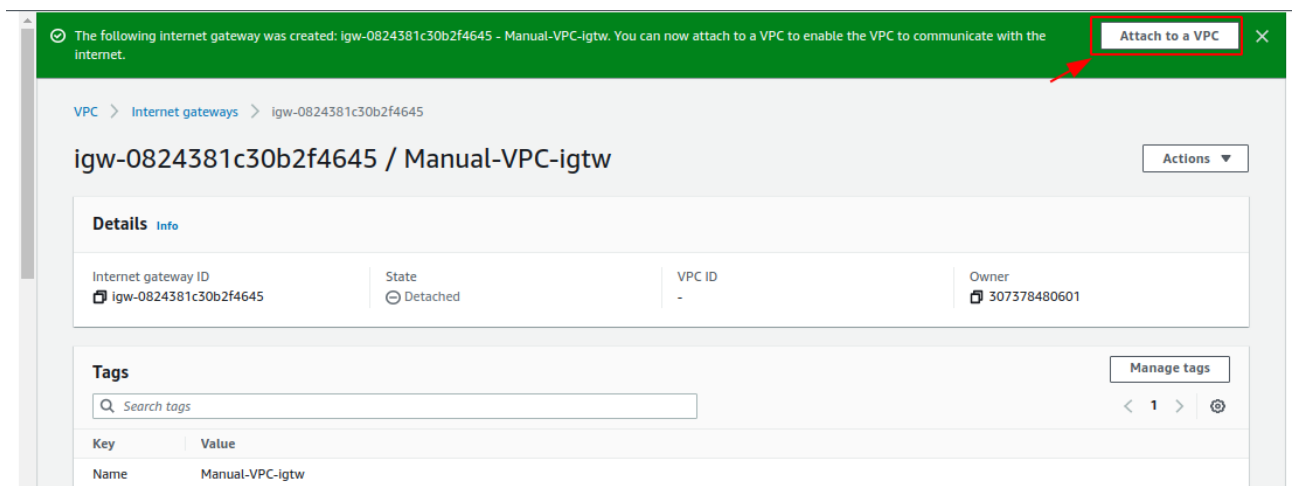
The following internet gateway was created: igw-0824381c30b2f4645 - Manual-VPC-igtw. You can now attach to a VPC to enable the VPC to communicate with the internet.

Attach to a VPC

VPC > Internet gateways > igw-0824381c30b2f4645

igw-0824381c30b2f4645 / Manual-VPC-igtw

Actions ▼

Details Info

Internet gateway ID
igw-0824381c30b2f4645

State
Detached

VPC ID
-

Owner
307378480601

Tags

Manage tags

Search tags

1

| Key | Value |
|---|---|
| Name | Manual-VPC-igtw |